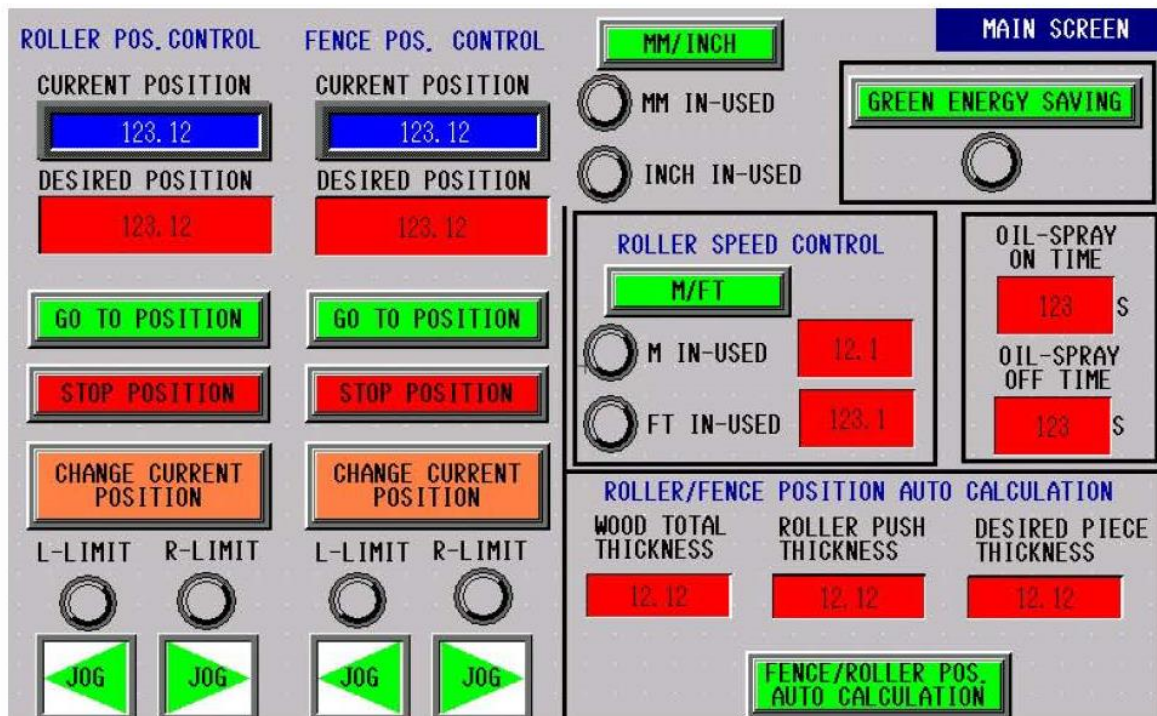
ROLLER POS. CONTROL

CURRENT POSITION

123.12

DESIRED POSITION

123.12

GO TO POSITION

STOP POSITION

CHANGE CURRENT POSITION

L-LIMIT R-LIMIT

JOG JOG

FENCE POS. CONTROL

CURRENT POSITION

123.12

DESIRED POSITION

123.12

GO TO POSITION

STOP POSITION

CHANGE CURRENT POSITION

L-LIMIT R-LIMIT

JOG JOG

MM/INCH

MM IN-USED

INCH IN-USED

MAIN SCREEN

GREEN ENERGY SAVING

ROLLER SPEED CONTROL

M/FT

M IN-USED 12.1

FT IN-USED 123.1

OIL-SPRAY ON TIME

123 S

OIL-SPRAY OFF TIME

123 S

ROLLER/FENCE POSITION AUTO CALCULATION

WOOD TOTAL THICKNESS

12.12

ROLLER PUSH THICKNESS

12.12

DESIRED PIECE THICKNESS

12.12

FENCE/ROLLER POS. AUTO CALCULATION